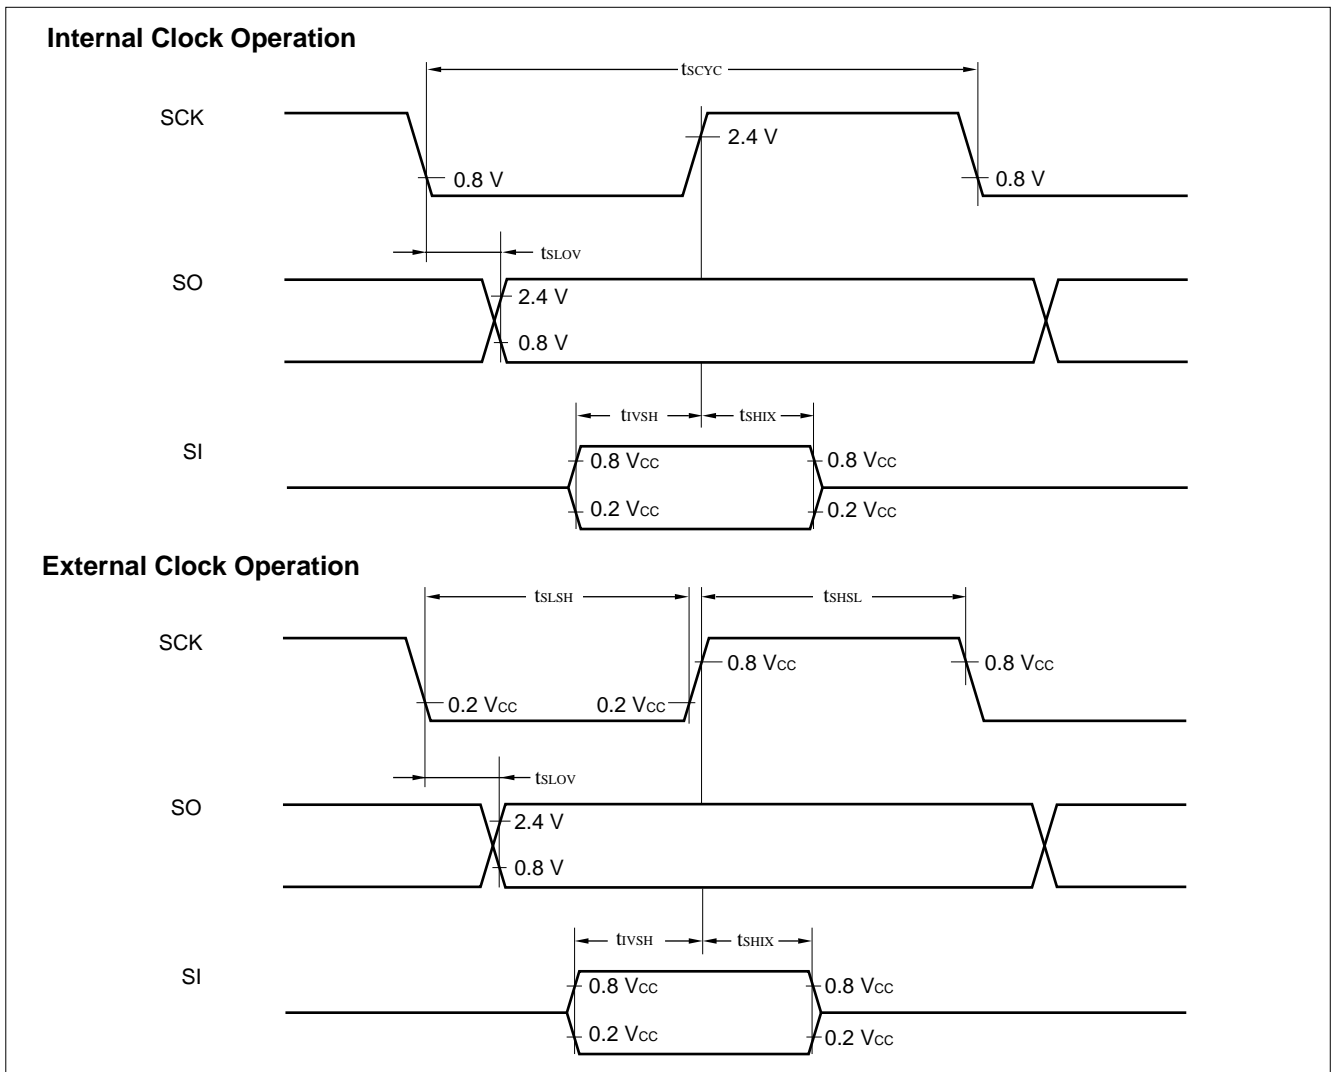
**Internal Clock Operation**

$t_{SCYC}$

SCK

2.4 V

0.8 V

0.8 V

$t_{SLOV}$

SO

2.4 V

0.8 V

$t_{IVSH}$

$t_{SHIX}$

SI

0.8 V$_{CC}$

0.8 V$_{CC}$

0.2 V$_{CC}$

0.2 V$_{CC}$

**External Clock Operation**

$t_{SLSH}$

$t_{SHSL}$

SCK

0.8 V$_{CC}$

0.8 V$_{CC}$

0.2 V$_{CC}$

0.2 V$_{CC}$

$t_{SLOV}$

SO

2.4 V

0.8 V

$t_{IVSH}$

$t_{SHIX}$

SI

0.8 V$_{CC}$

0.8 V$_{CC}$

0.2 V$_{CC}$

0.2 V$_{CC}$